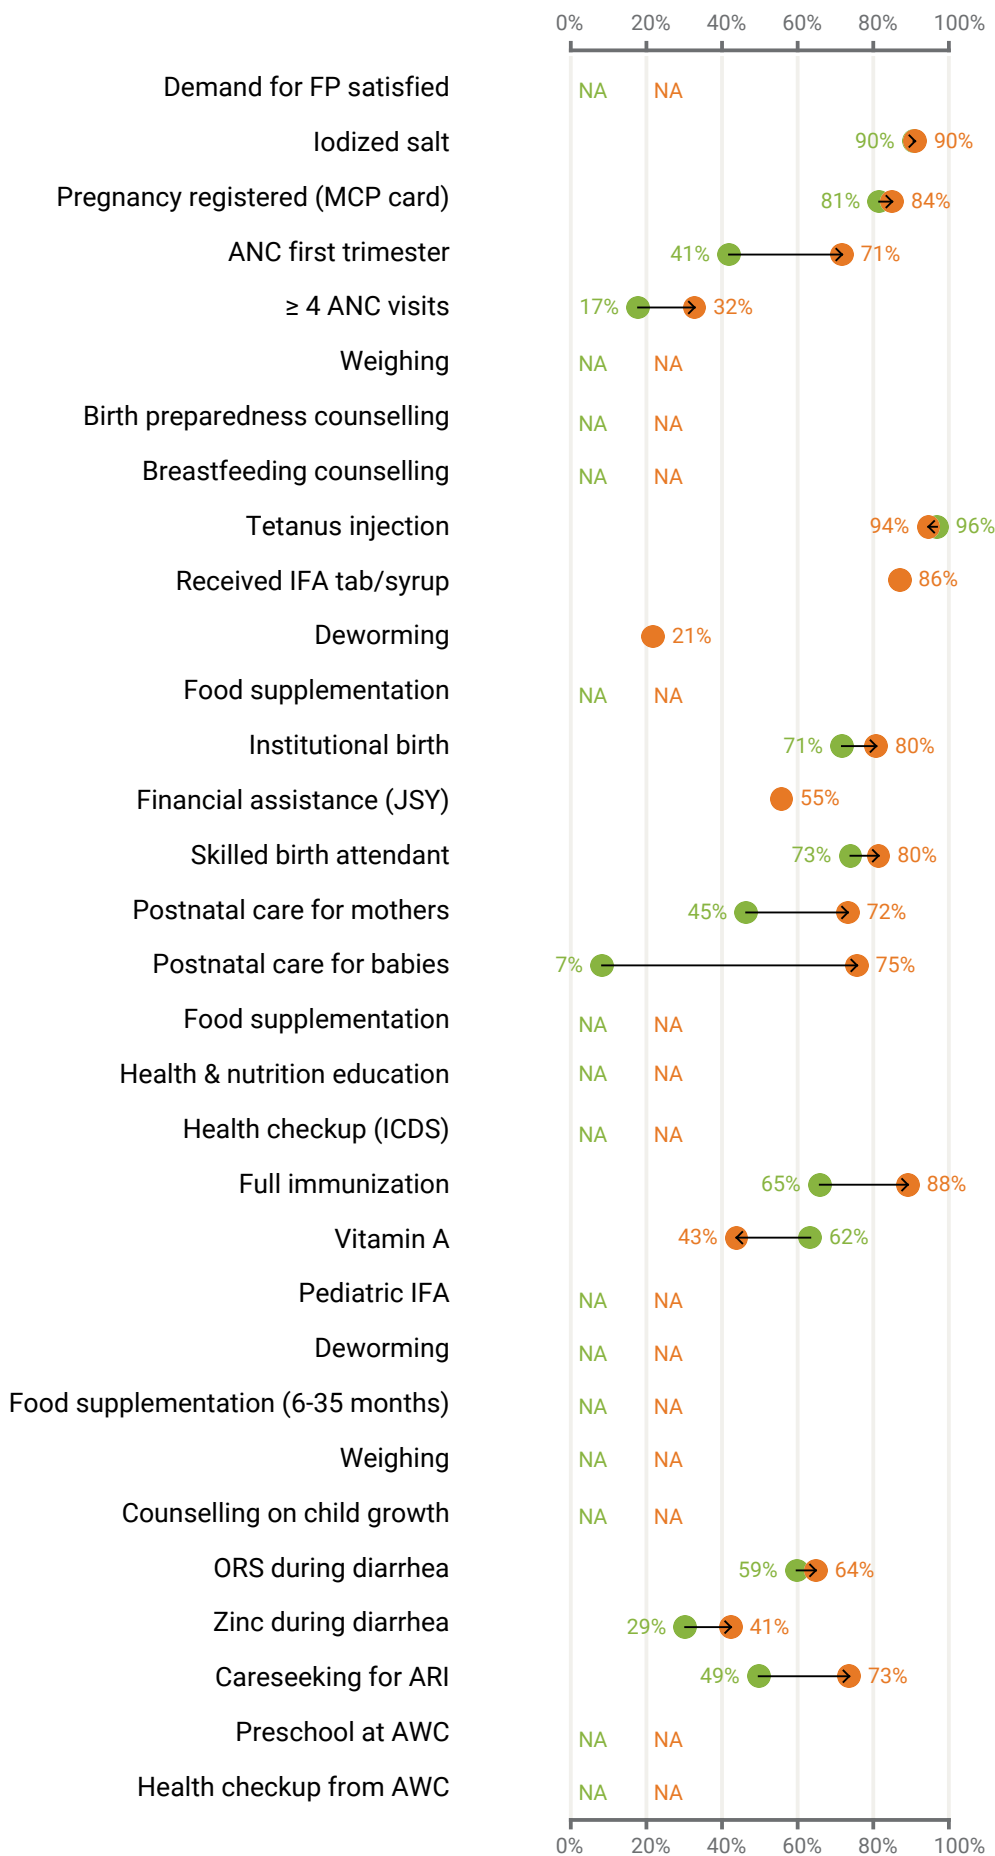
0% 20% 40% 60% 80% 100%

Demand for FP satisfied NA NA
Iodized salt 90% 90%
Pregnancy registered (MCP card) 81% 84%
ANC first trimester 41% 71%
≥ 4 ANC visits 17% 32%
Weighing NA NA
Birth preparedness counselling NA NA
Breastfeeding counselling NA NA
Tetanus injection 94% 96%
Received IFA tab/syrup 86%
Deworming 21%
Food supplementation NA NA
Institutional birth 71% 80%
Financial assistance (JSY) 55%
Skilled birth attendant 73% 80%
Postnatal care for mothers 45% 72%
Postnatal care for babies 7% 75%
Food supplementation NA NA
Health & nutrition education NA NA
Health checkup (ICDS) NA NA
Full immunization 65% 88%
Vitamin A 43% 62%
Pediatric IFA NA NA
Deworming NA NA
Food supplementation (6-35 months) NA NA
Weighing NA NA
Counselling on child growth NA NA
ORS during diarrhea 59% 64%
Zinc during diarrhea 29% 41%
Careseeking for ARI 49% 73%
Preschool at AWC NA NA
Health checkup from AWC NA NA

0% 20% 40% 60% 80% 100%